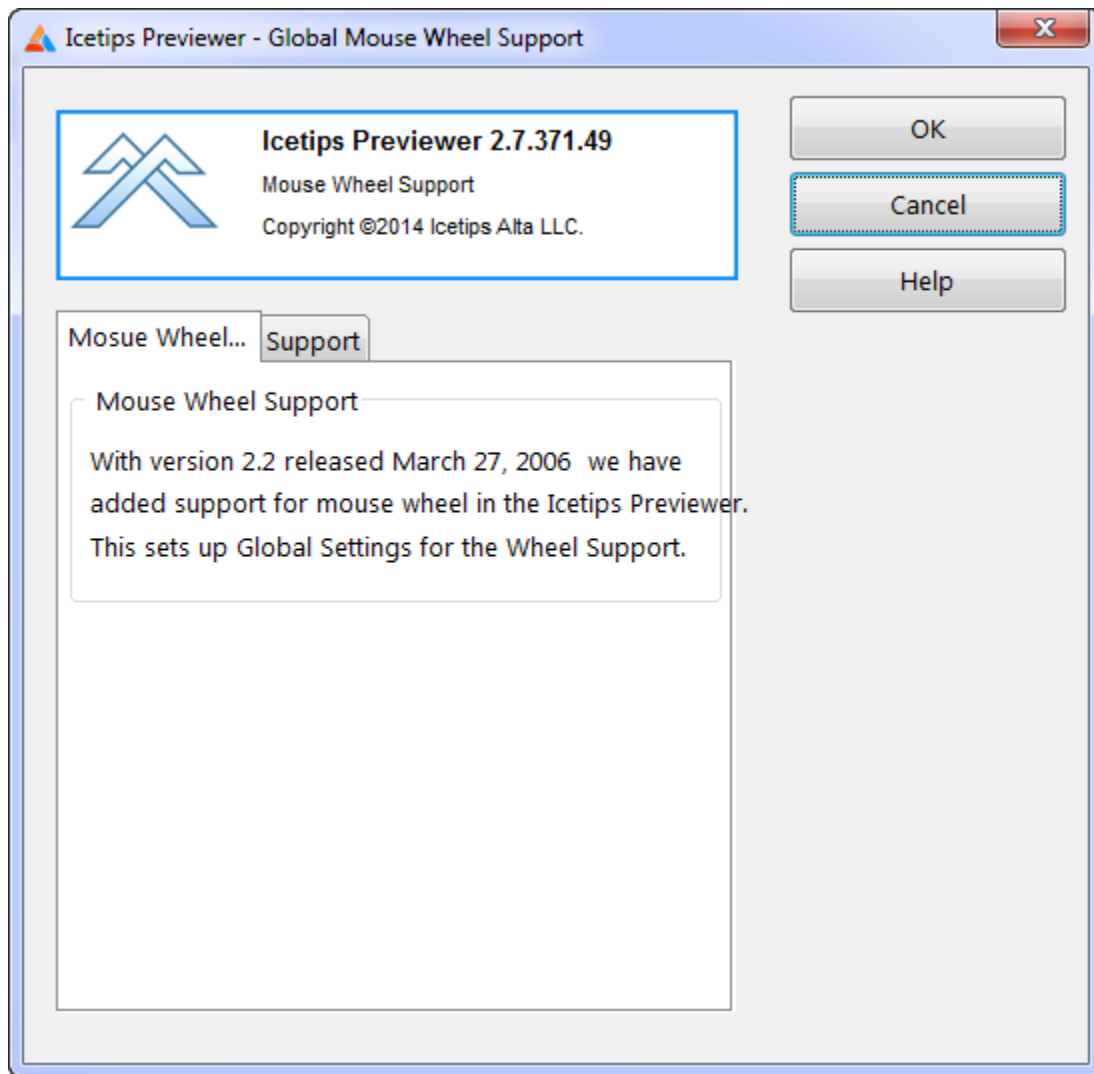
Icetips Previewer - Global Mouse Wheel Support

Icetips Previewer 2.7.371.49

Mouse Wheel Support

Copyright ©2014 Icetips Alta LLC.

OK

Cancel

Help

Mosue Wheel...

Support

Mouse Wheel Support

With version 2.2 released March 27, 2006 we have added support for mouse wheel in the Icetips Previewer. This sets up Global Settings for the Wheel Support.